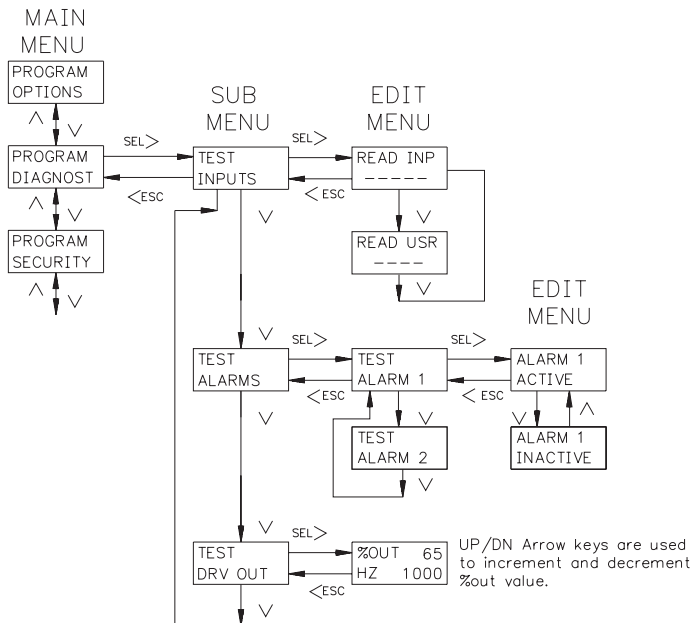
MAIN MENU

PROGRAM OPTIONS

$\wedge$ $\vee$

PROGRAM DIAGNOST

$\wedge$ $\vee$

PROGRAM SECURITY

$\wedge$ $\vee$

SUB MENU

SEL>

<ESC

TEST INPUTS

$\vee$

EDIT MENU

SEL>

<ESC

READ INP
-----

$\vee$

READ USR
----

$\vee$

TEST ALARMS

$\vee$

SEL>

<ESC

TEST ALARM 1

$\vee$

TEST ALARM 2

$\vee$

EDIT MENU

SEL>

< ESC

ALARM 1 ACTIVE

$\vee$ $\wedge$

ALARM 1 INACTIVE

TEST DRV OUT

$\vee$

SEL>

<ESC

%OUT 65
HZ 1000

UP/DN Arrow keys are used to increment and decrement %out value.